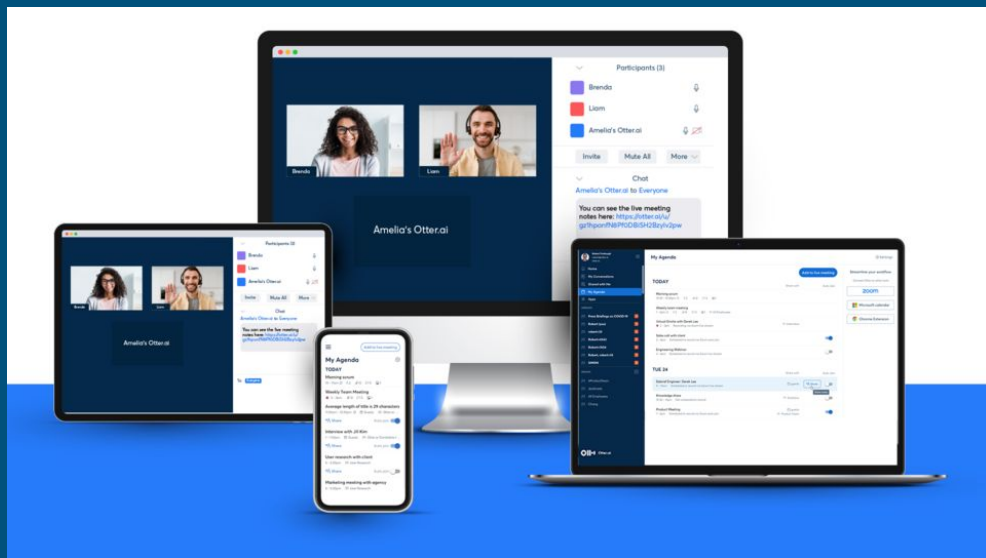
Participants (3)

Brenda

Liam

Amelia's Otter.ai

Invite

Mute All

More

Chat

Amelia's Otter.ai to Everyone

You can see the live meeting notes here: https://otter.ai/u/gz1hponfN6Pf0DBiSH2Bzylv2pw

Brenda

Liam

Amelia's Otter.ai

Participants (3)

Brenda

Liam

Amelia's Otter.ai

Invite

Mute All

More

Chat

Amelia's Otter.ai to Everyone

You can see the live meeting notes here: https://otter.ai/u/gz1hponfN6Pf0DBiSH2Bzylv2pw

Brenda

Liam

Amelia's Otter.ai

My Agenda

TODAY

Morning scrum

Weekly Team Meeting

Average length of title is 28 characters

Interview with Jill Kim

User research with client

Marketing meeting with agency

My Agenda

TODAY

TUE 24

Streamline your workflow

zoom

Microsoft calendar

Chrome Extension

Otter.ai